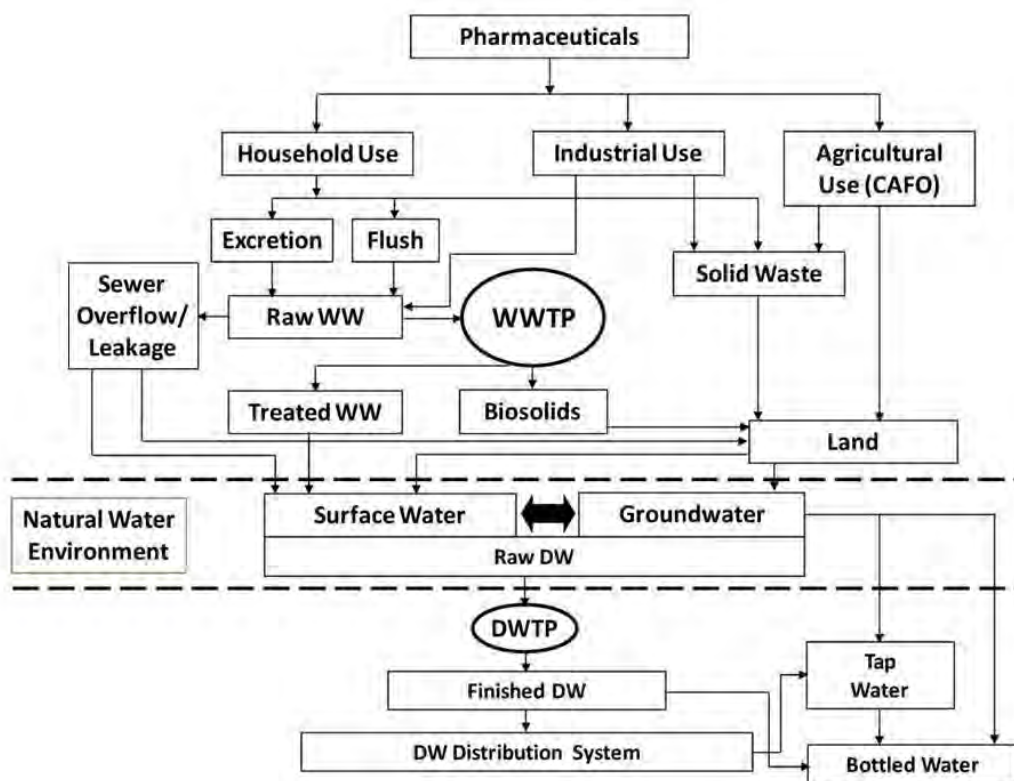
Pharmaceuticals

Household Use

Industrial Use

Agricultural Use (CAFO)

Excretion

Flush

Sewer Overflow/ Leakage

Raw WW

WWTP

Solid Waste

Treated WW

Biosolids

Land

Natural Water Environment

Surface Water

Groundwater

Raw DW

DWTP

Finished DW

Tap Water

DW Distribution System

Bottled Water